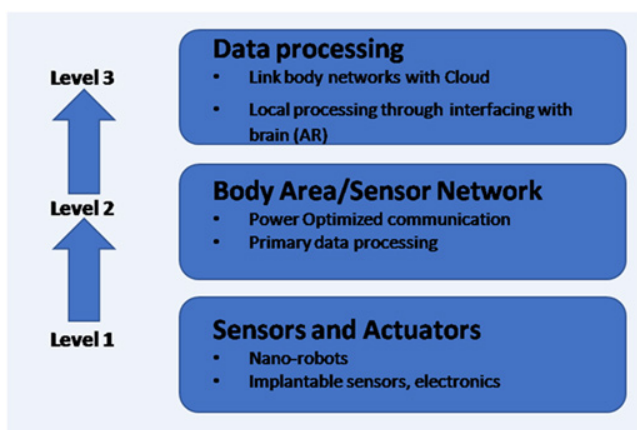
Level 3

Level 2

Level 1

Data processing
- Link body networks with Cloud
- Local processing through interfacing with brain (AR)

Body Area/Sensor Network
- Power Optimized communication
- Primary data processing

Sensors and Actuators
- Nano-robots
- Implantable sensors, electronics